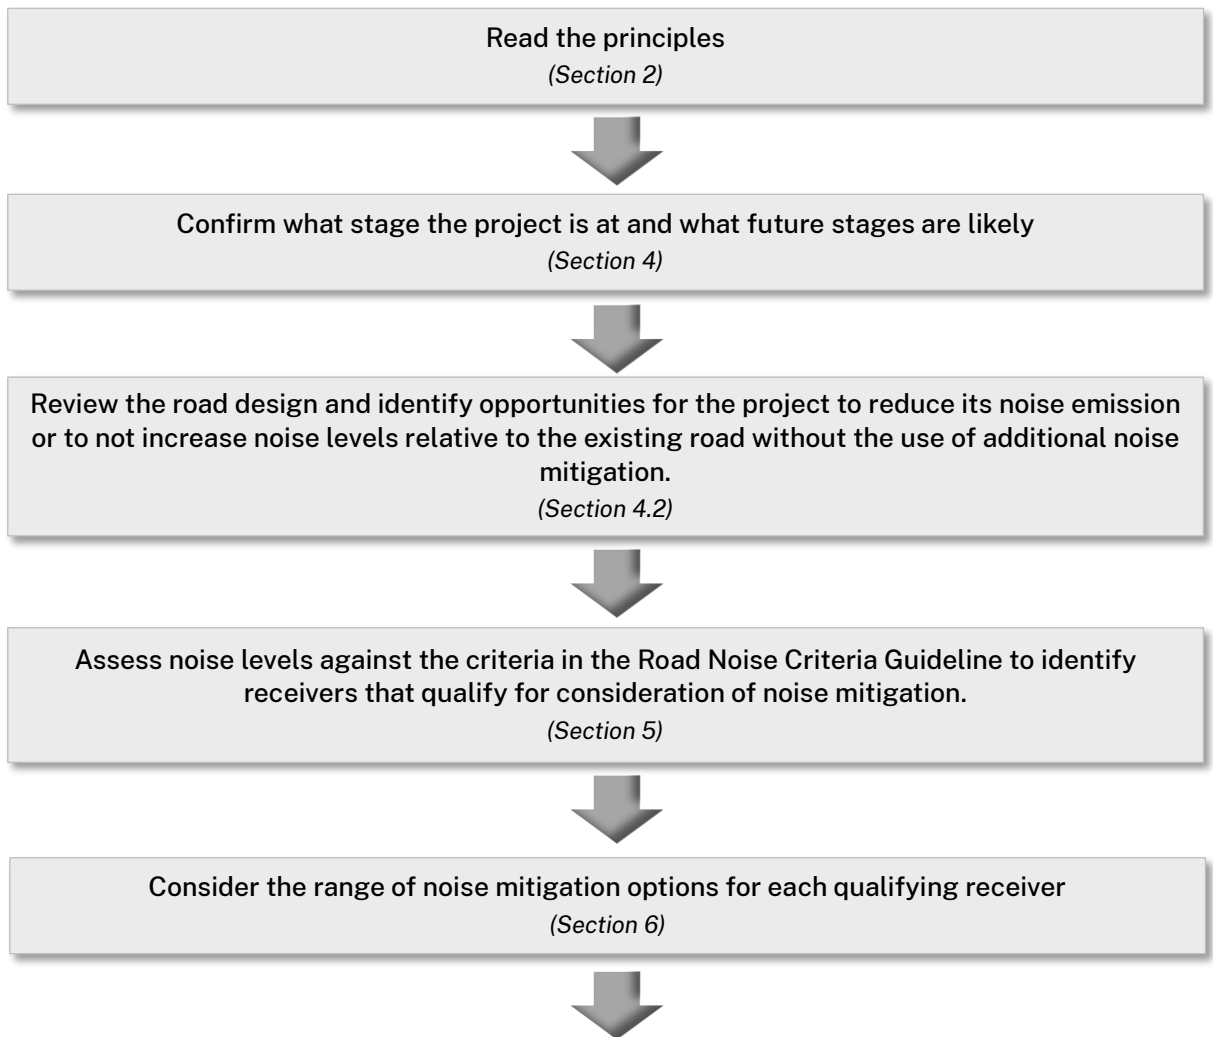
Read the principles
(Section 2)

Confirm what stage the project is at and what future stages are likely
(Section 4)

Review the road design and identify opportunities for the project to reduce its noise emission or to not increase noise levels relative to the existing road without the use of additional noise mitigation.
(Section 4.2)

Assess noise levels against the criteria in the Road Noise Criteria Guideline to identify receivers that qualify for consideration of noise mitigation.
(Section 5)

Consider the range of noise mitigation options for each qualifying receiver
(Section 6)